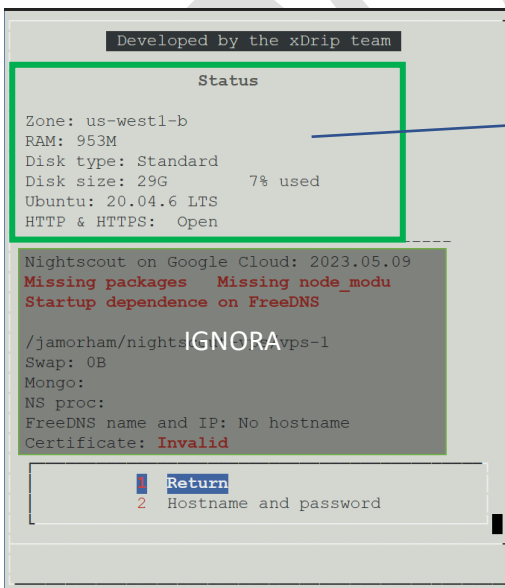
Developed by the xDrip team

Status

Zone: us-west1-b
RAM: 953M
Disk type: Standard
Disk size: 29G 7% used
Ubuntu: 20.04.6 LTS
HTTP & HTTPS: Open

Nightscout on Google Cloud: 2023.05.09
Missing packages Missing node_modu
Startup dependence on FreeDNS

/jamorham/nights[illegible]vps-1
IGNORA
Swap: 0B
Mongo:
NS proc:
FreeDNS name and IP: No hostname
Certificate: Invalid

1 Return
2 Hostname and password